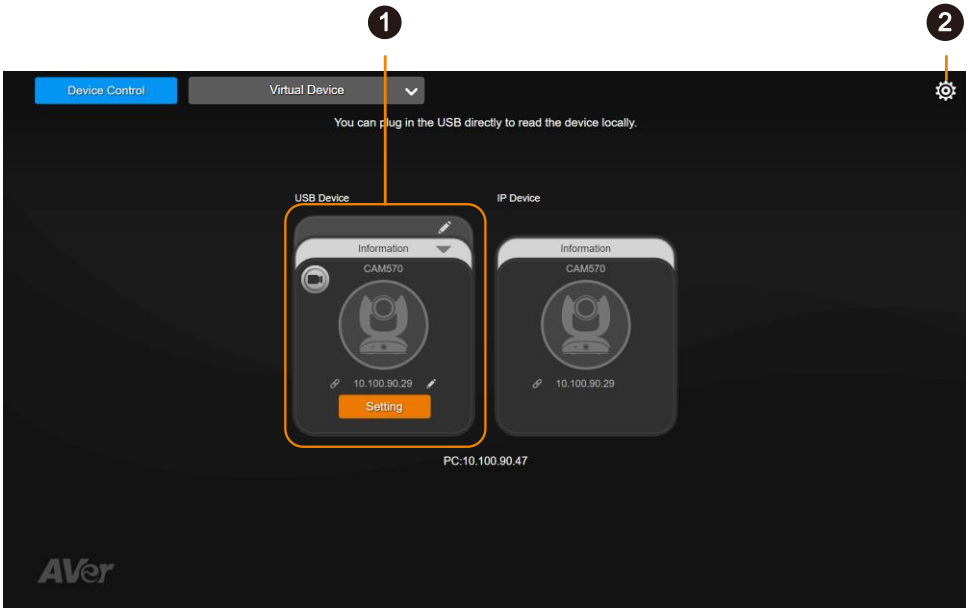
1

2

Device Control

Virtual Device

You can plug in the USB directly to read the device locally.

USB Device

Information

CAM570

10.100.90.29

Setting

IP Device

Information

CAM570

10.100.90.29

PC:10.100.90.47

AVer